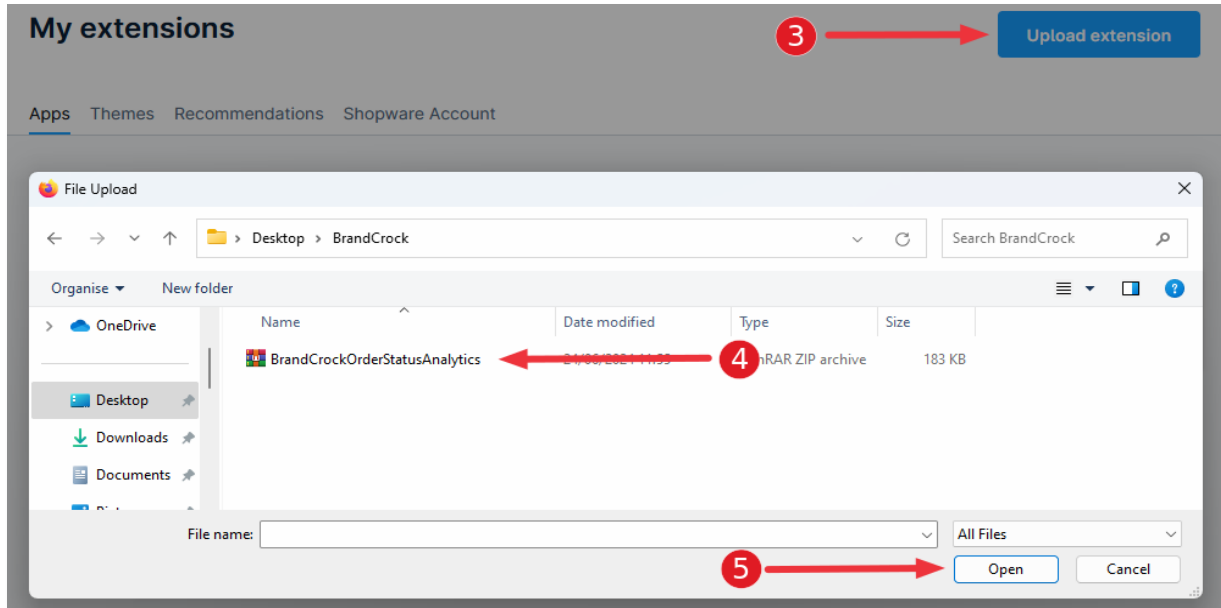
My extensions

3

Upload extension

Apps Themes Recommendations Shopware Account

File Upload

Desktop > BrandCrock

Search BrandCrock

Organise New folder

OneDrive

Desktop

Downloads

Documents

| Name | Date modified | Type | Size |
|---|---|---|---|
| BrandCrockOrderStatusAnalytics | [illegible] | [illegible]nRAR ZIP archive | 183 KB |

4

File name:

All Files

5

Open

Cancel